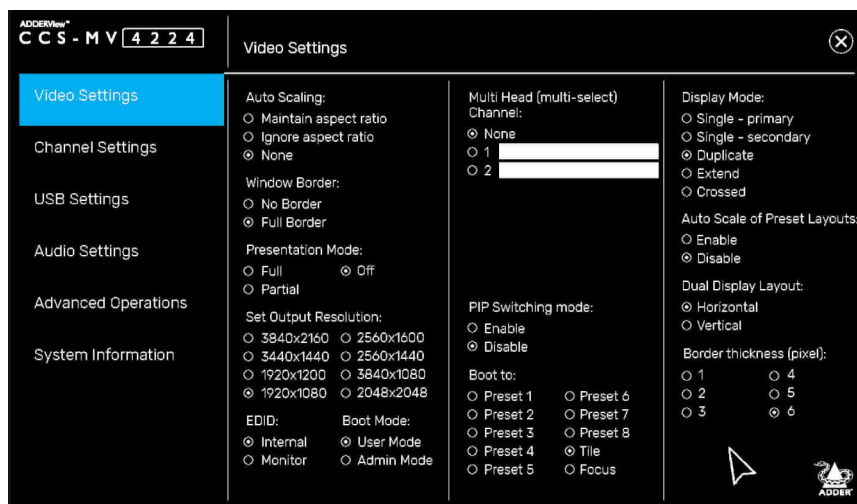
ADDERView™
CCS-MV 4224

Video Settings

Video Settings
Channel Settings
USB Settings
Audio Settings
Advanced Operations
System Information

Auto Scaling:
○ Maintain aspect ratio
○ Ignore aspect ratio
⊙ None

Window Border:
○ No Border
⊙ Full Border

Presentation Mode:
○ Full ⊙ Off
○ Partial

Set Output Resolution:
○ 3840x2160 ○ 2560x1600
○ 3440x1440 ○ 2560x1440
○ 1920x1200 ○ 3840x1080
⊙ 1920x1080 ○ 2048x2048

EDID:
⊙ Internal
○ Monitor

Boot Mode:
⊙ User Mode
○ Admin Mode

Multi Head (multi-select) Channel:
⊙ None
○ 1
○ 2

PIP Switching mode:
○ Enable
⊙ Disable

Boot to:
○ Preset 1 ○ Preset 6
○ Preset 2 ○ Preset 7
○ Preset 3 ○ Preset 8
○ Preset 4 ⊙ Tile
○ Preset 5 ○ Focus

Display Mode:
○ Single - primary
○ Single - secondary
⊙ Duplicate
○ Extend
○ Crossed

Auto Scale of Preset Layouts:
○ Enable
⊙ Disable

Dual Display Layout:
⊙ Horizontal
○ Vertical

Border thickness (pixel):
○ 1 ○ 4
○ 2 ○ 5
○ 3 ⊙ 6

ADDER